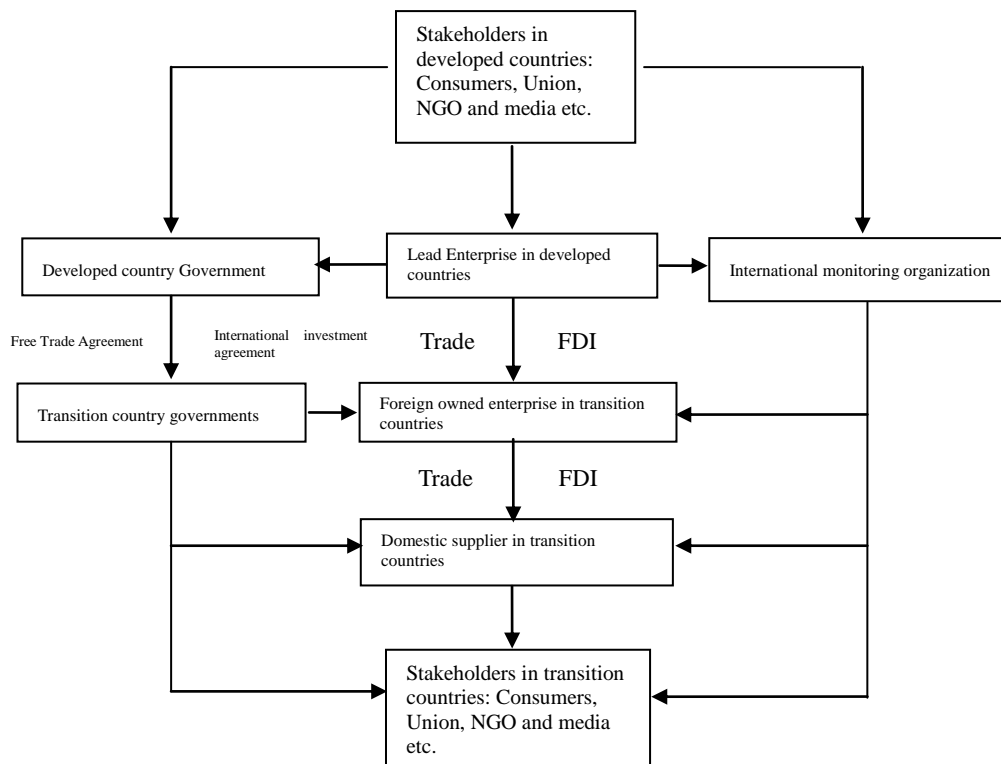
Stakeholders in developed countries: Consumers, Union, NGO and media etc.

Developed country Government

Lead Enterprise in developed countries

International monitoring organization

Free Trade Agreement

International investment agreement

Trade

FDI

Transition country governments

Foreign owned enterprise in transition countries

Trade

FDI

Domestic supplier in transition countries

Stakeholders in transition countries: Consumers, Union, NGO and media etc.